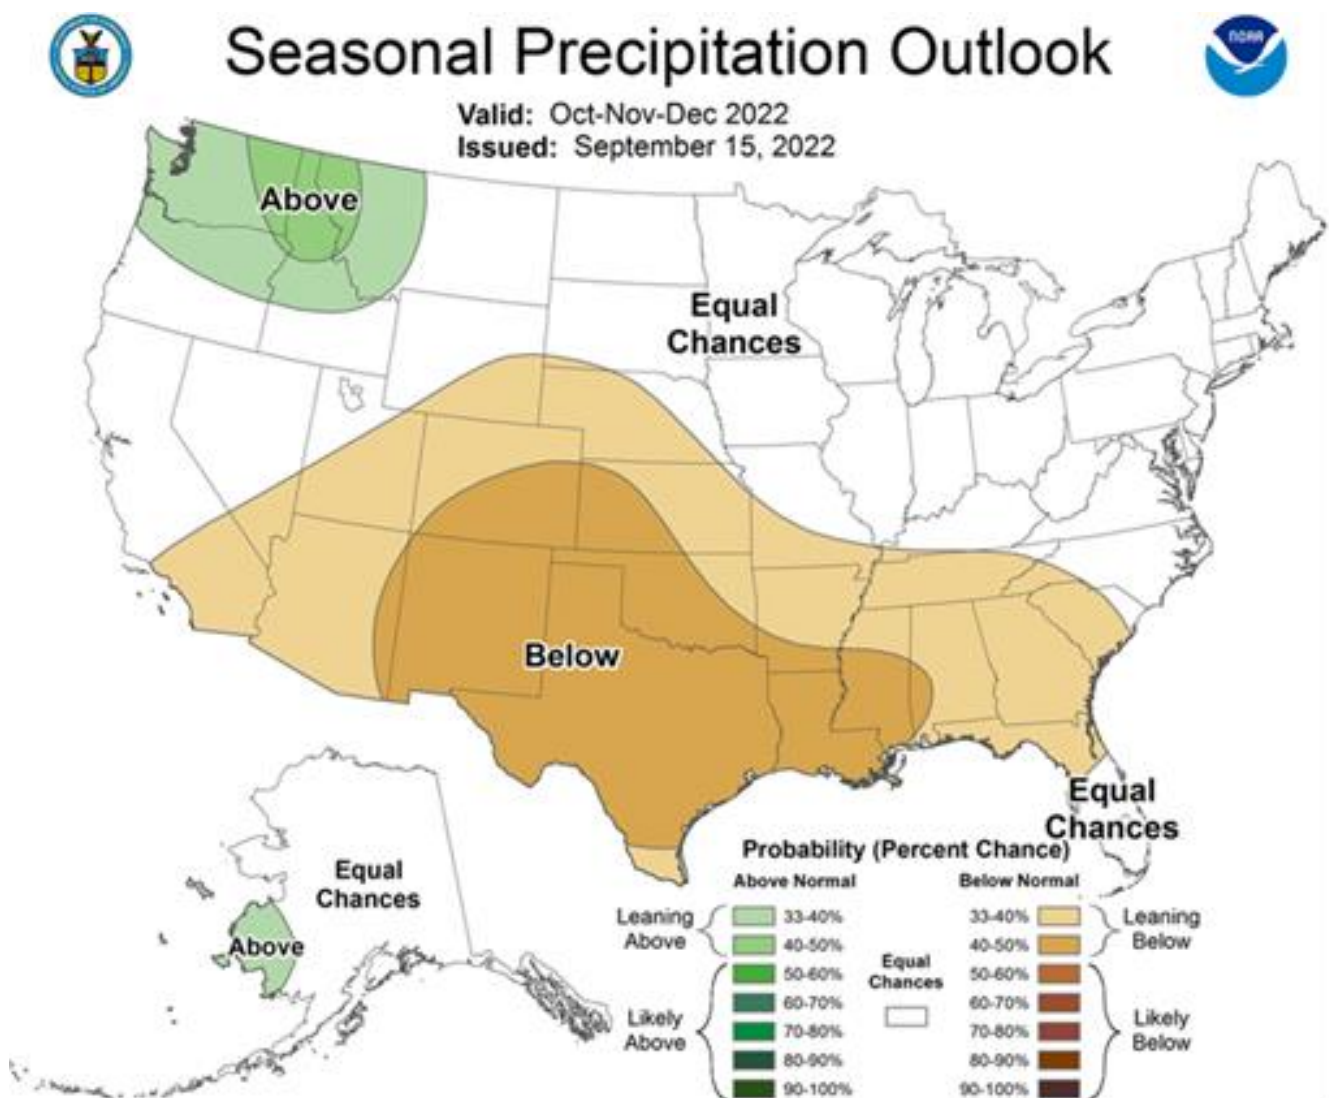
Seasonal Precipitation Outlook

NOAA

Valid: Oct-Nov-Dec 2022
Issued: September 15, 2022

Above

Equal Chances

Below

Equal Chances

Equal Chances

Above

Probability (Percent Chance)

Above Normal

Below Normal

Leaning Above

33-40%

40-50%

Likely Above

50-60%

60-70%

70-80%

80-90%

90-100%

Equal Chances

33-40%

40-50%

50-60%

60-70%

70-80%

80-90%

90-100%

Leaning Below

Likely Below